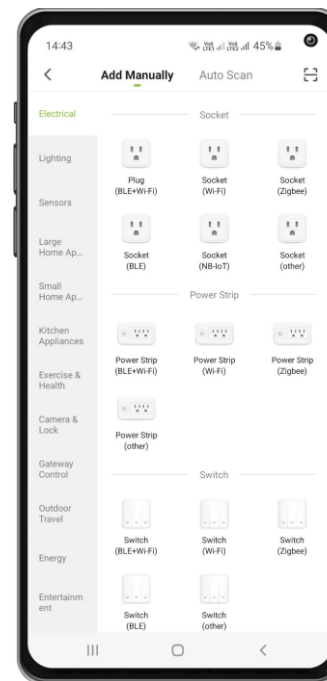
14:43

45%

<

Add Manually

Auto Scan

Electrical

Lighting

Sensors

Large Home Ap...

Small Home Ap...

Kitchen Appliances

Exercise & Health

Camera & Lock

Gateway Control

Outdoor Travel

Energy

Entertainment

Socket

Plug (BLE+Wi-Fi)

Socket (Wi-Fi)

Socket (Zigbee)

Socket (BLE)

Socket (NB-IoT)

Socket (other)

Power Strip

Power Strip (BLE+Wi-Fi)

Power Strip (Wi-Fi)

Power Strip (Zigbee)

Power Strip (other)

Switch

Switch (BLE+Wi-Fi)

Switch (Wi-Fi)

Switch (Zigbee)

Switch (BLE)

Switch (other)

|||

<